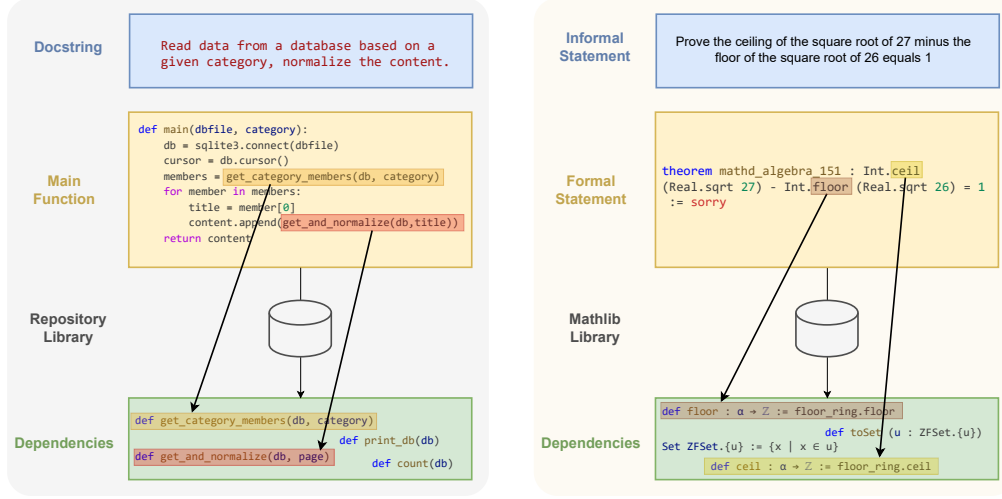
Docstring

Read data from a database based on a given category, normalize the content.

Main Function

def main(dbfile, category):
    db = sqlite3.connect(dbfile)
    cursor = db.cursor()
    members = get_category_members(db, category)
    for member in members:
        title = member[0]
        content.append(get_and_normalize(db,title))
    return content

Repository Library

Dependencies

def get_category_members(db, category)
def print_db(db)
def get_and_normalize(db, page)
def count(db)

Informal Statement

Prove the ceiling of the square root of 27 minus the floor of the square root of 26 equals 1

Formal Statement

theorem mathd_algebra_151 : Int.ceil (Real.sqrt 27) - Int.floor (Real.sqrt 26) = 1 := sorry

Mathlib Library

Dependencies

def floor : α → ℤ := floor_ring.floor
def toSet (u : ZFSet.{u})
Set ZFSet.{u} := {x | x ∈ u}
def ceil : α → ℤ := floor_ring.ceil